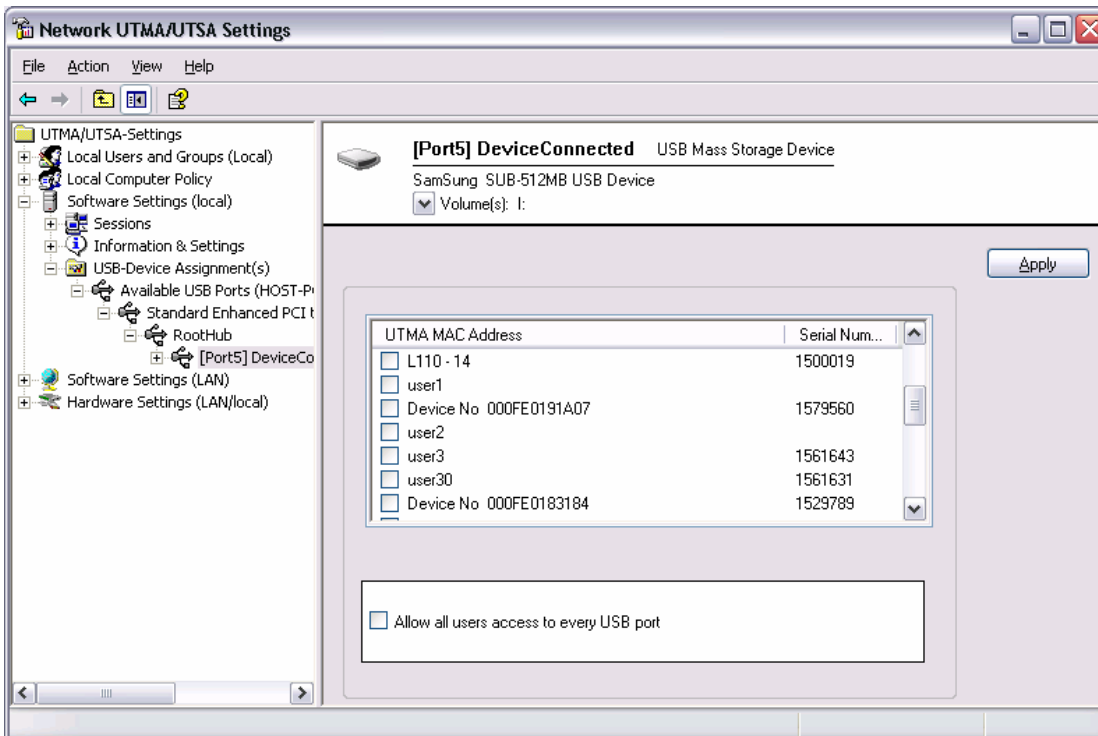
Network UTMA/UTSA Settings

File Action View Help

UTMA/UTSA-Settings
Local Users and Groups (Local)
Local Computer Policy
Software Settings (local)
Sessions
Information & Settings
USB-Device Assignment(s)
Available USB Ports (HOST-P
Standard Enhanced PCI t
RootHub
[Port5] DeviceCo
Software Settings (LAN)
Hardware Settings (LAN/local)

[Port5] DeviceConnected USB Mass Storage Device
SamSung SUB-512MB USB Device
Volume(s): I:

Apply

| UTMA MAC Address | Serial Num... |
|---|---|
| L110 - 14 | 1500019 |
| user1 | |
| Device No 000FE0191A07 | 1579560 |
| user2 | |
| user3 | 1561643 |
| user30 | 1561631 |
| Device No 000FE0183184 | 1529789 |

Allow all users access to every USB port